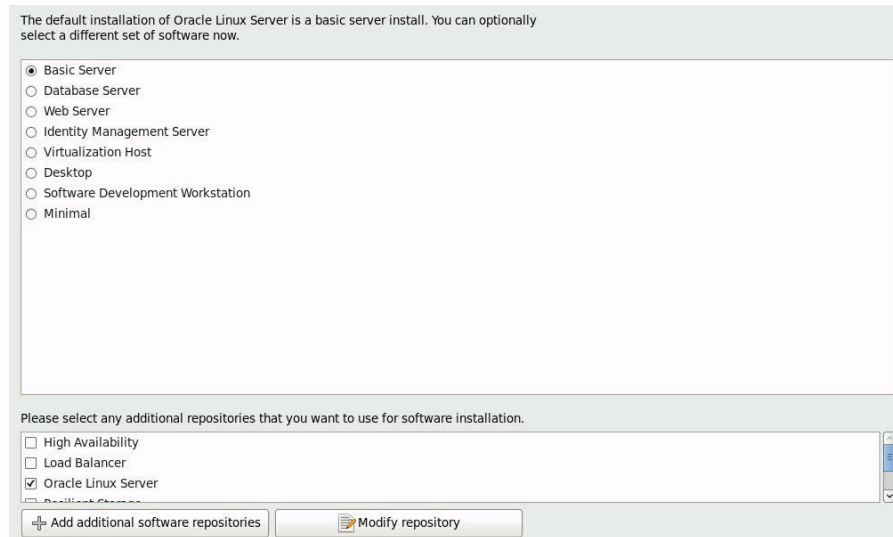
The default installation of Oracle Linux Server is a basic server install. You can optionally select a different set of software now.

◉ Basic Server
○ Database Server
○ Web Server
○ Identity Management Server
○ Virtualization Host
○ Desktop
○ Software Development Workstation
○ Minimal

Please select any additional repositories that you want to use for software installation.

☐ High Availability
☐ Load Balancer
☑ Oracle Linux Server
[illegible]

Add additional software repositories

Modify repository